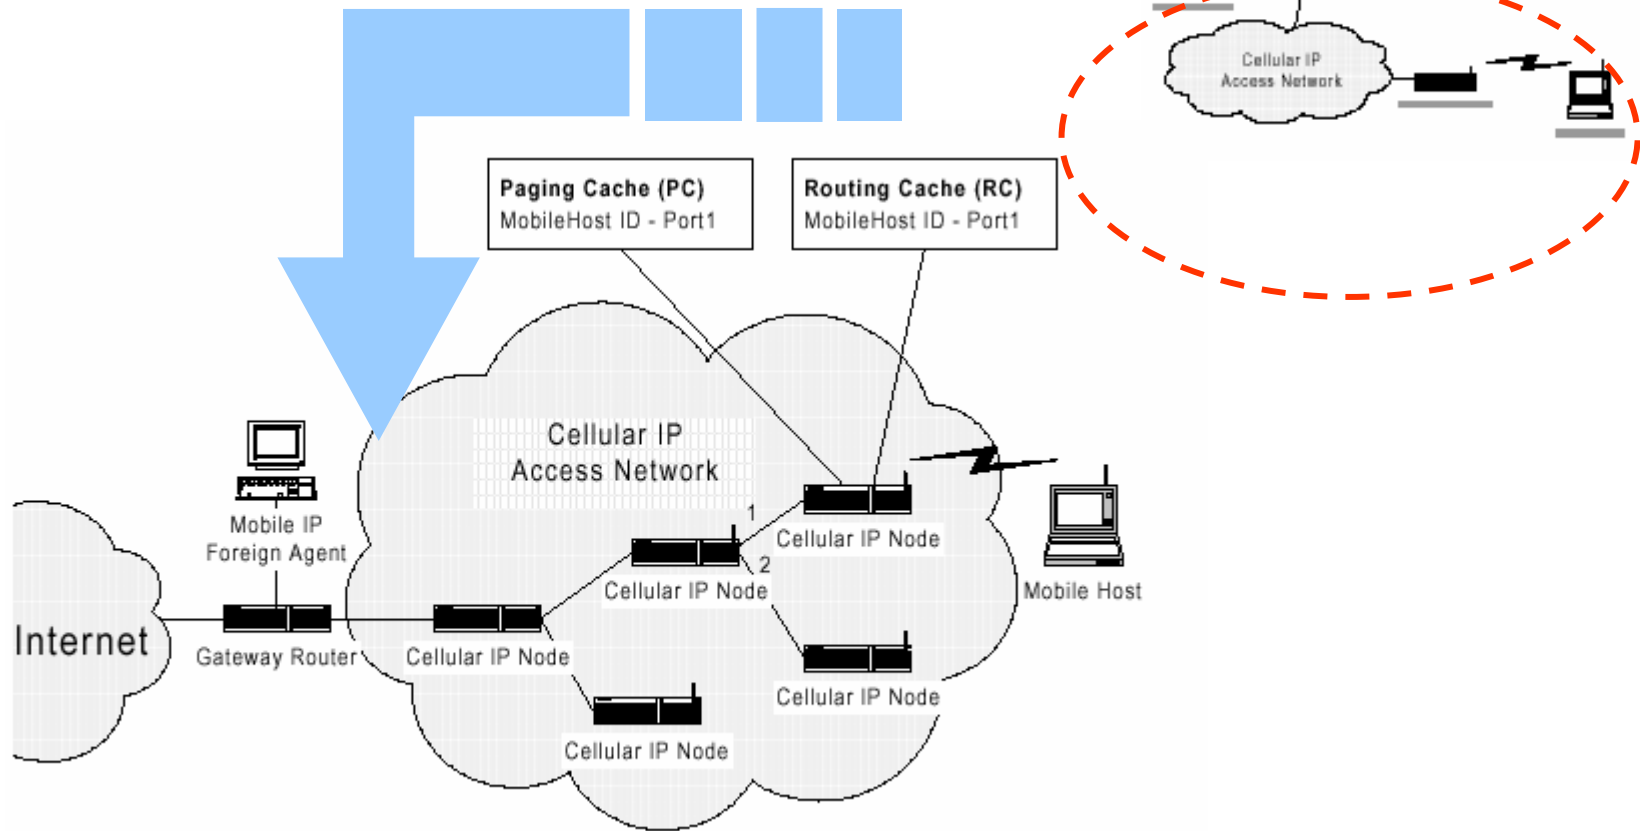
Cellular IP Access Network

Paging Cache (PC)
MobileHost ID - Port1

Routing Cache (RC)
MobileHost ID - Port1

Cellular IP Access Network

Mobile IP Foreign Agent

1

Cellular IP Node

2

Cellular IP Node

Mobile Host

Internet

Gateway Router

Cellular IP Node

Cellular IP Node

Cellular IP Node